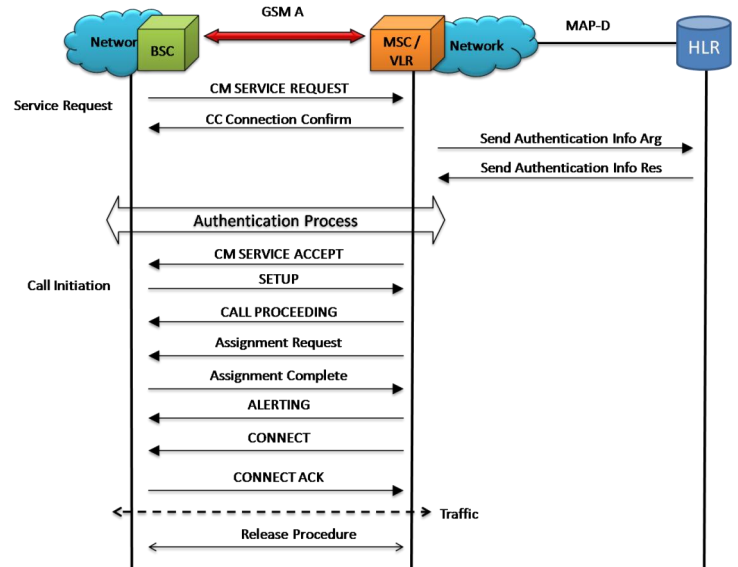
GSM A

MAP-D

Networ

BSC

MSC / VLR

Network

HLR

Service Request

CM SERVICE REQUEST

CC Connection Confirm

Send Authentication Info Arg

Send Authentication Info Res

Authentication Process

CM SERVICE ACCEPT

Call Initiation

SETUP

CALL PROCEEDING

Assignment Request

Assignment Complete

ALERTING

CONNECT

CONNECT ACK

Traffic

Release Procedure